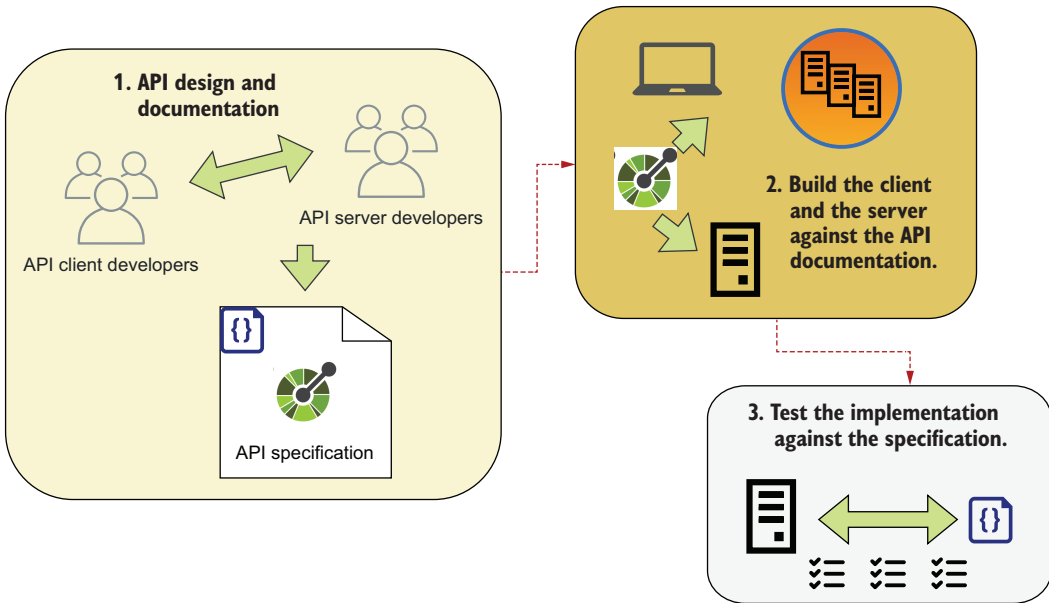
1. API design and documentation

API client developers

API server developers

{}

API specification

2. Build the client and the server against the API documentation.

3. Test the implementation against the specification.

{}